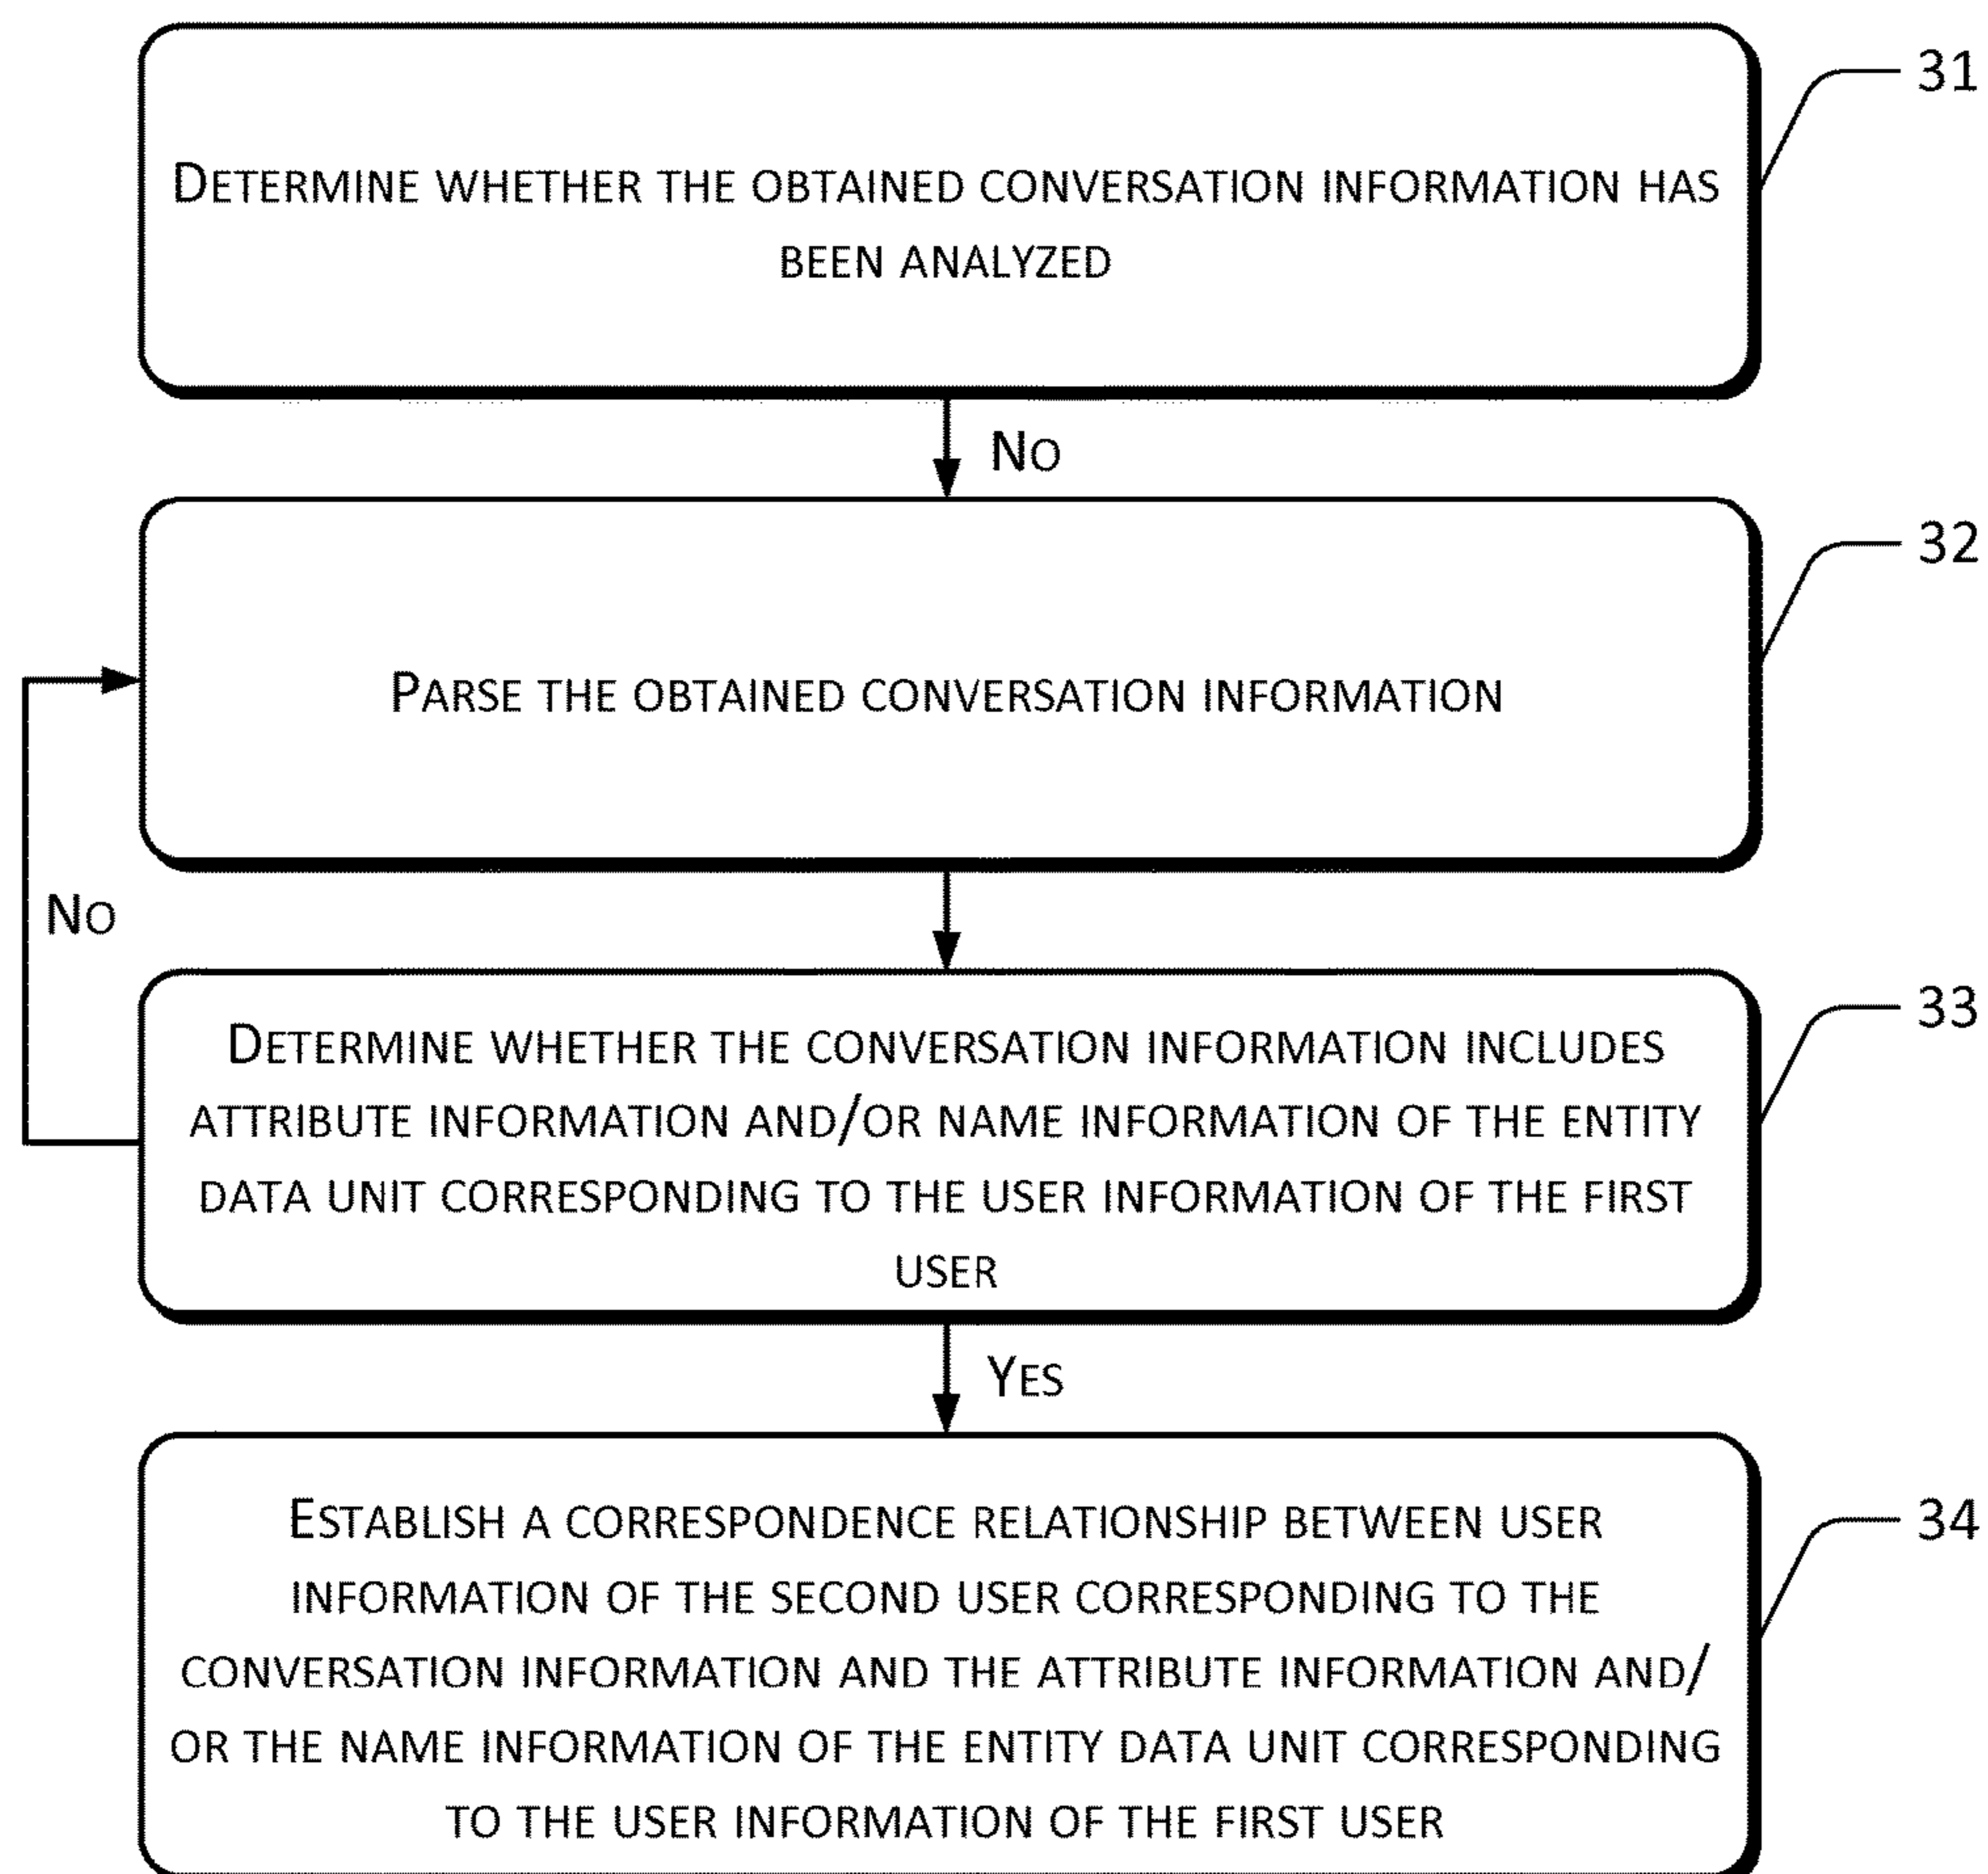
31

DETERMINE WHETHER THE OBTAINED CONVERSATION INFORMATION HAS BEEN ANALYZED

NO

32

PARSE THE OBTAINED CONVERSATION INFORMATION

NO

33

DETERMINE WHETHER THE CONVERSATION INFORMATION INCLUDES ATTRIBUTE INFORMATION AND/OR NAME INFORMATION OF THE ENTITY DATA UNIT CORRESPONDING TO THE USER INFORMATION OF THE FIRST USER

YES

34

ESTABLISH A CORRESPONDENCE RELATIONSHIP BETWEEN USER INFORMATION OF THE SECOND USER CORRESPONDING TO THE CONVERSATION INFORMATION AND THE ATTRIBUTE INFORMATION AND/OR THE NAME INFORMATION OF THE ENTITY DATA UNIT CORRESPONDING TO THE USER INFORMATION OF THE FIRST USER